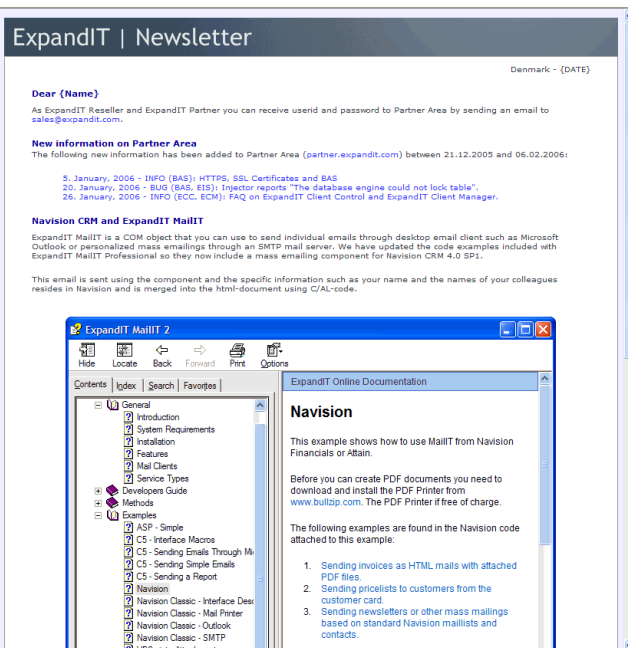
ExpandIT | Newsletter

Denmark - {DATE}

Dear {Name}

As ExpandIT Reseller and ExpandIT Partner you can receive userid and password to Partner Area by sending an email to sales@expandit.com.

New information on Partner Area

The following new information has been added to Partner Area (partner.expandit.com) between 21.12.2005 and 06.02.2006:

5. January, 2006 - INFO (BAS): HTTPS, SSL Certificates and BAS
20. January, 2006 - BUG (BAS, EIS): Injector reports "The database engine could not lock table".
26. January, 2006 - INFO (ECC, ECM): FAQ on ExpandIT Client Control and ExpandIT Client Manager.

Navision CRM and ExpandIT MailIT

ExpandIT MailIT is a COM object that you can use to send individual emails through desktop email client such as Microsoft Outlook or personalized mass emailings through an SMTP mail server. We have updated the code examples included with ExpandIT MailIT Professional so they now include a mass emailing component for Navision CRM 4.0 SP1.

This email is sent using the component and the specific information such as your name and the names of your colleagues resides in Navision and is merged into the html-document using C/AL-code.

ExpandIT MailIT 2

Hide Locate Back Forward Print Options

Contents Index Search Favorites

General
Introduction
System Requirements
Installation
Features
Mail Clients
Service Types
Developers Guide
Methods
Examples
ASP - Simple
C5 - Interface Macros
C5 - Sending Emails Through Mi
C5 - Sending Simple Emails
C5 - Sending a Report
Navision
Navision Classic - Interface Desc
Navision Classic - Mail Printer
Navision Classic - Outlook
Navision Classic - SMTP

ExpandIT Online Documentation

Navision

This example shows how to use MailIT from Navision Financials or Attain.

Before you can create PDF documents you need to download and install the PDF Printer from www.bullzip.com. The PDF Printer if free of charge.

The following examples are found in the Navision code attached to this example:

1. Sending invoices as HTML mails with attached PDF files.
2. Sending pricelists to customers from the customer card.
3. Sending newsletters or other mass mailings based on standard Navision maillists and contacts.